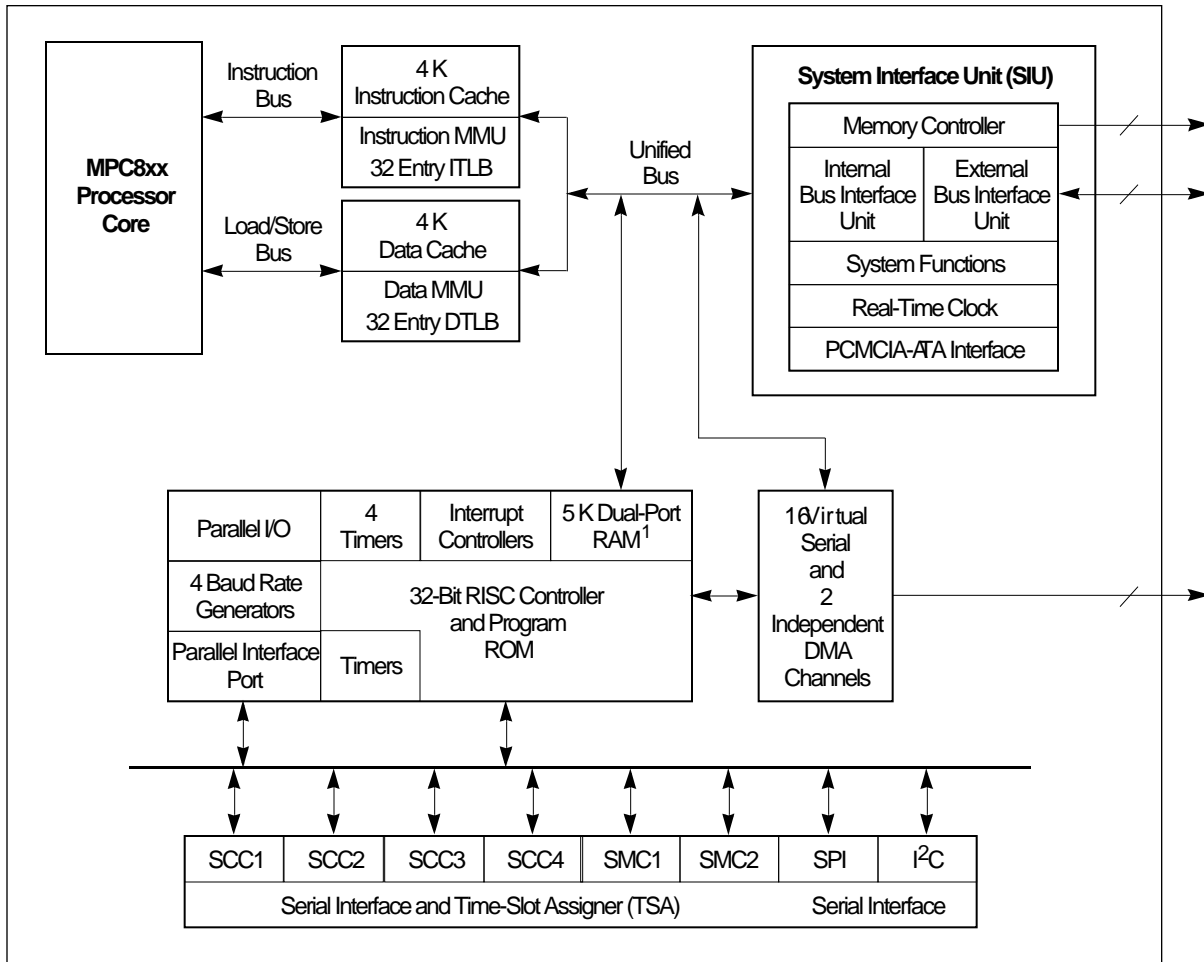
MPC8xx Processor Core

Instruction Bus

Load/Store Bus

4 K Instruction Cache

Instruction MMU 32 Entry ITLB

4 K Data Cache

Data MMU 32 Entry DTLB

Unified Bus

System Interface Unit (SIU)

Memory Controller

Internal Bus Interface Unit

External Bus Interface Unit

System Functions

Real-Time Clock

PCMCIA-ATA Interface

Parallel I/O

4 Timers

Interrupt Controllers

5 K Dual-Port RAM$^1$

4 Baud Rate Generators

32-Bit RISC Controller and Program ROM

Parallel Interface Port

Timers

16 Virtual Serial and 2 Independent DMA Channels

SCC1

SCC2

SCC3

SCC4

SMC1

SMC2

SPI

I$^2$C

Serial Interface and Time-Slot Assigner (TSA)

Serial Interface